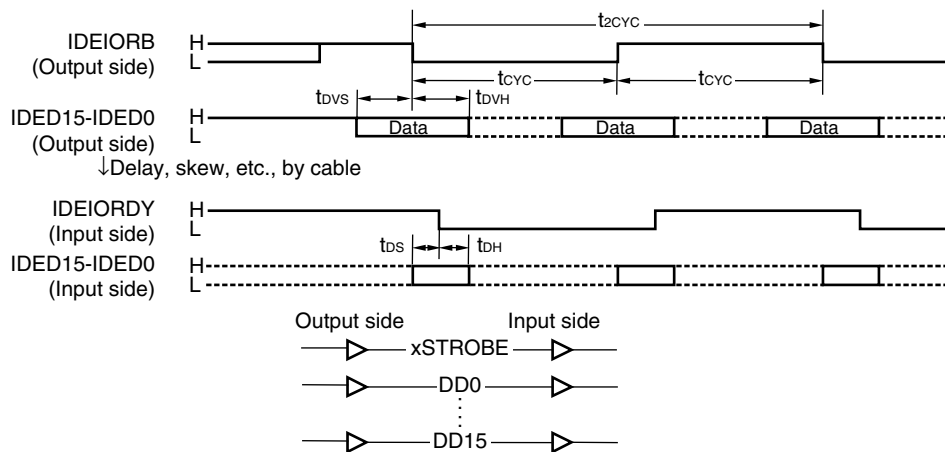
IDEIORB (Output side)
H
L

$t_{2CYC}$
$t_{CYC}$
$t_{CYC}$

$t_{DVS}$
$t_{DVH}$

IDED15-IDED0 (Output side)
H
L
Data
Data
Data

↓Delay, skew, etc., by cable

IDEIORDY (Input side)
H
L

$t_{DS}$
$t_{DH}$

IDED15-IDED0 (Input side)
H
L

Output side
Input side
xSTROBE
DD0
⋮
DD15